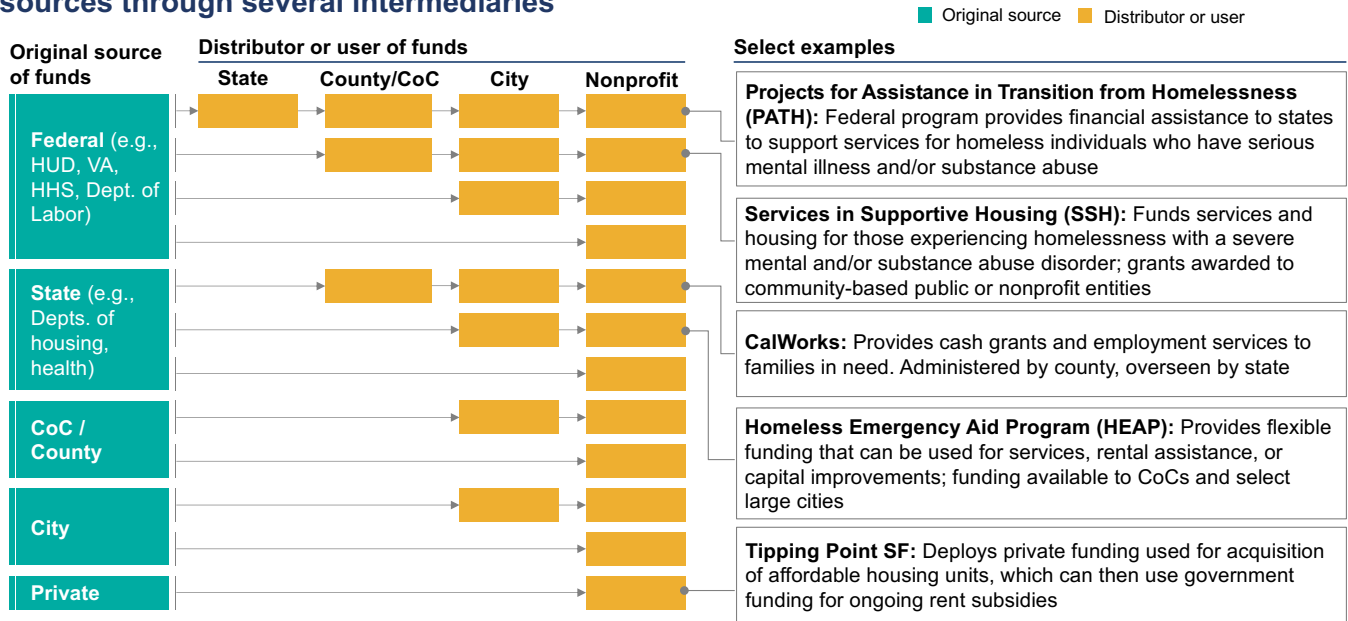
sources through several intermediaries

Original source Distributor or user

Original source of funds

Distributor or user of funds

State County/CoC City Nonprofit

Federal (e.g., HUD, VA, HHS, Dept. of Labor)

State (e.g., Depts. of housing, health)

CoC / County

City

Private

Select examples

**Projects for Assistance in Transition from Homelessness (PATH):** Federal program provides financial assistance to states to support services for homeless individuals who have serious mental illness and/or substance abuse

**Services in Supportive Housing (SSH):** Funds services and housing for those experiencing homelessness with a severe mental and/or substance abuse disorder; grants awarded to community-based public or nonprofit entities

**CalWorks:** Provides cash grants and employment services to families in need. Administered by county, overseen by state

**Homeless Emergency Aid Program (HEAP):** Provides flexible funding that can be used for services, rental assistance, or capital improvements; funding available to CoCs and select large cities

**Tipping Point SF:** Deploys private funding used for acquisition of affordable housing units, which can then use government funding for ongoing rent subsidies